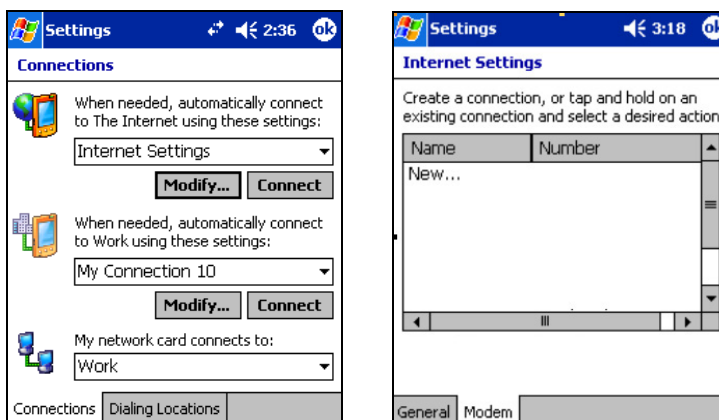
Settings 2:36 ok

Connections

When needed, automatically connect to The Internet using these settings:

Internet Settings

Modify... Connect

When needed, automatically connect to Work using these settings:

My Connection 10

Modify... Connect

My network card connects to:

Work

Connections | Dialing Locations

Settings 3:18 ok

Internet Settings

Create a connection, or tap and hold on an existing connection and select a desired action

| Name | Number |
|---|---|
| New... | |

General | Modem